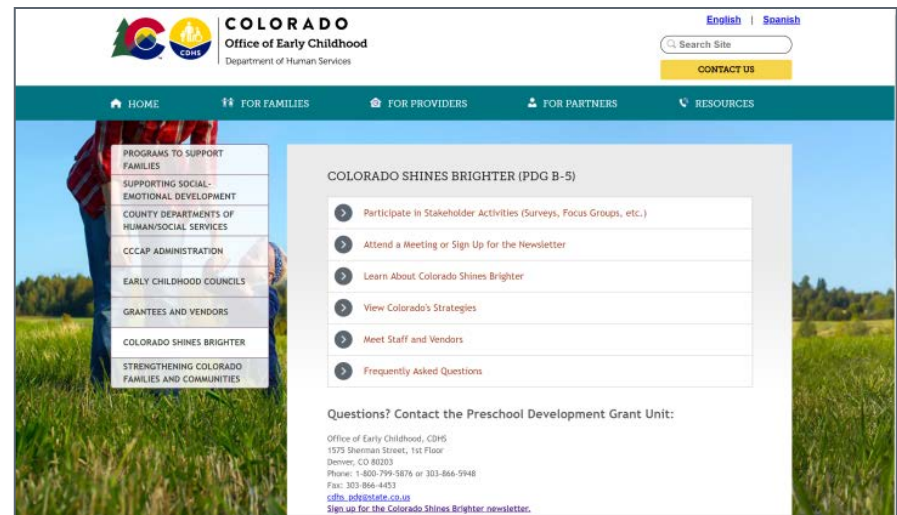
CDHS

COLORADO
Office of Early Childhood
Department of Human Services

English | Spanish

Search Site

CONTACT US

HOME
FOR FAMILIES
FOR PROVIDERS
FOR PARTNERS
RESOURCES

PROGRAMS TO SUPPORT FAMILIES
SUPPORTING SOCIAL-EMOTIONAL DEVELOPMENT
COUNTY DEPARTMENTS OF HUMAN/SOCIAL SERVICES
CCCAP ADMINISTRATION
EARLY CHILDHOOD COUNCILS
GRANTEES AND VENDORS
COLORADO SHINES BRIGHTER
STRENGTHENING COLORADO FAMILIES AND COMMUNITIES

COLORADO SHINES BRIGHTER (PDG B-5)

Participate in Stakeholder Activities (Surveys, Focus Groups, etc.)
Attend a Meeting or Sign Up for the Newsletter
Learn About Colorado Shines Brighter
View Colorado's Strategies
Meet Staff and Vendors
Frequently Asked Questions

Questions? Contact the Preschool Development Grant Unit:

Office of Early Childhood, CDHS
1575 Sherman Street, 1st Floor
Denver, CO 80203
Phone: 1-800-799-5876 or 303-866-5948
Fax: 303-866-4453
cdhs_pdg@state.co.us
Sign up for the Colorado Shines Brighter newsletter.